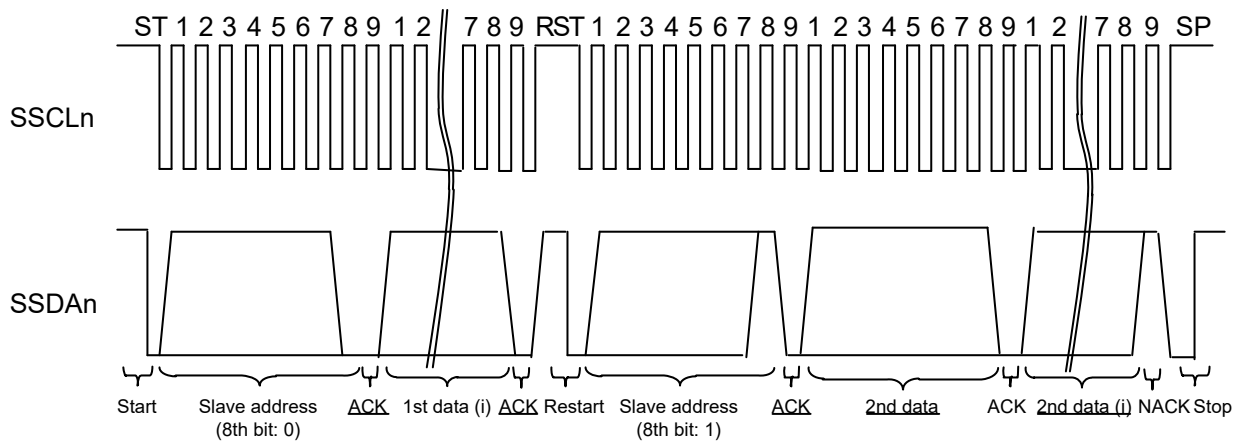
ST 1 2 3 4 5 6 7 8 9 1 2 7 8 9 RST 1 2 3 4 5 6 7 8 9 1 2 3 4 5 6 7 8 9 1 2 7 8 9 SP

SSCLn

SSDAn

Start Slave address (8th bit: 0) ACK 1st data (i) ACK Restart Slave address (8th bit: 1) ACK 2nd data ACK 2nd data (i) NACK Stop